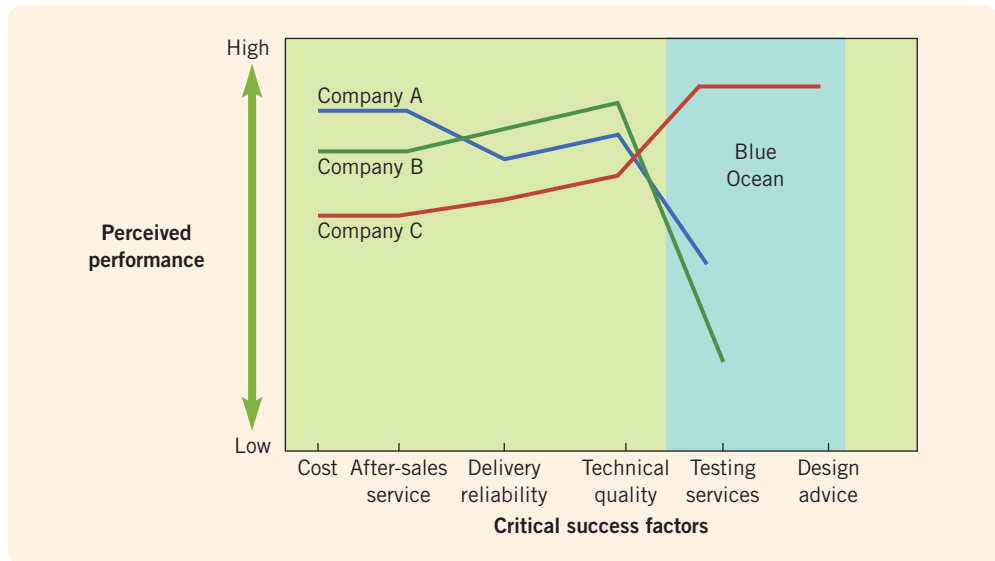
High

Low

Perceived performance

Company A

Company B

Company C

Blue Ocean

Cost

After-sales service

Delivery reliability

Technical quality

Testing services

Design advice

Critical success factors